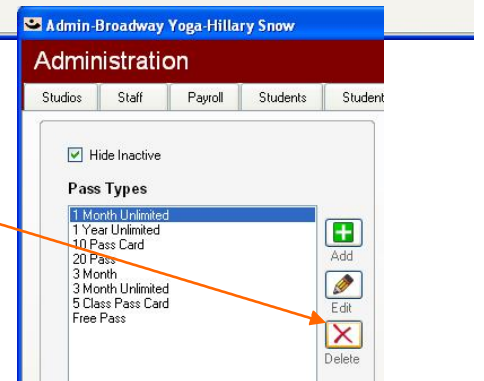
Admin-Broadway Yoga-Hillary Snow

Administration

Studios | Staff | Payroll | Students | Student

Hide Inactive

Pass Types

1 Month Unlimited
1 Year Unlimited
10 Pass Card
20 Pass
3 Month
3 Month Unlimited
5 Class Pass Card
Free Pass

Add

Edit

Delete